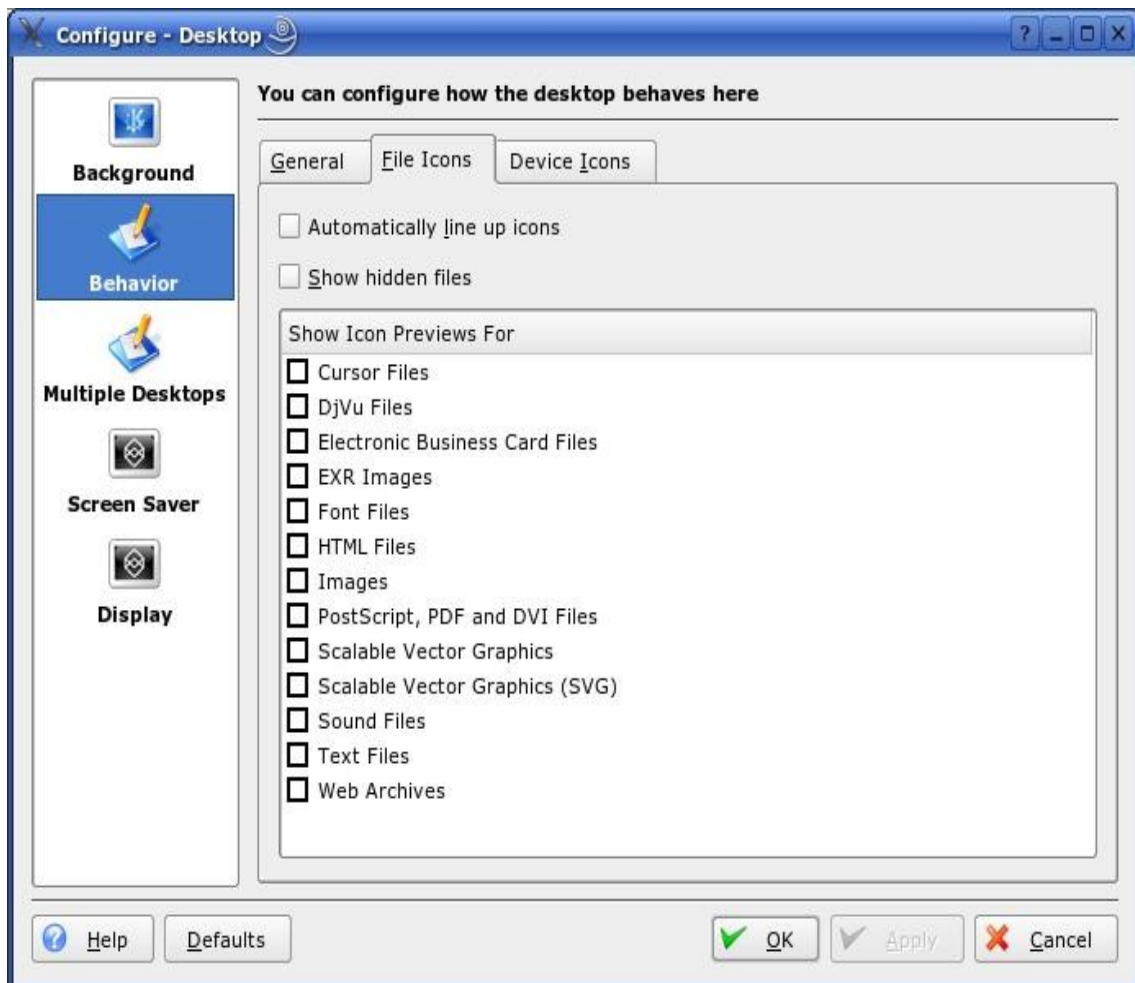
Configure - Desktop

Background

Behavior

Multiple Desktops

Screen Saver

Display

You can configure how the desktop behaves here

General | File Icons | Device Icons

Automatically line up icons

Show hidden files

Show Icon Previews For

Cursor Files
DjVu Files
Electronic Business Card Files
EXR Images
Font Files
HTML Files
Images
PostScript, PDF and DVI Files
Scalable Vector Graphics
Scalable Vector Graphics (SVG)
Sound Files
Text Files
Web Archives

Help | Defaults | OK | Apply | Cancel